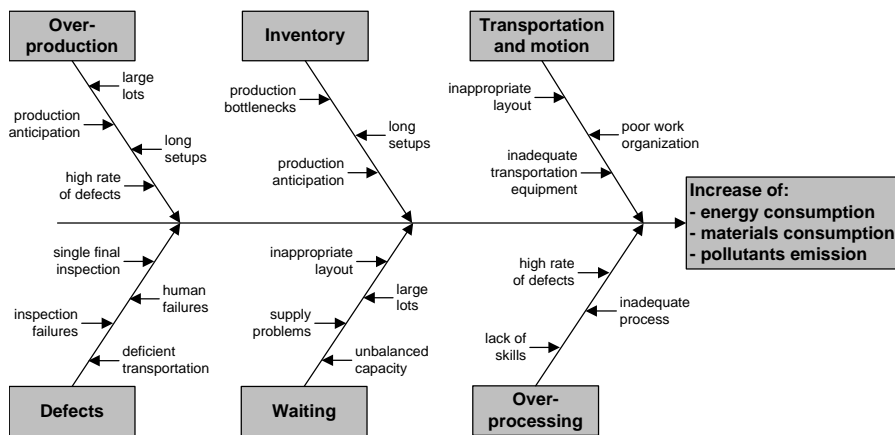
Over-production

large lots

production anticipation

long setups

high rate of defects

Inventory

production bottlenecks

long setups

production anticipation

Transportation and motion

inappropriate layout

poor work organization

inadequate transportation equipment

Increase of:
- energy consumption
- materials consumption
- pollutants emission

single final inspection

human failures

inspection failures

deficient transportation

Defects

inappropriate layout

large lots

supply problems

unbalanced capacity

Waiting

high rate of defects

inadequate process

lack of skills

Over-processing